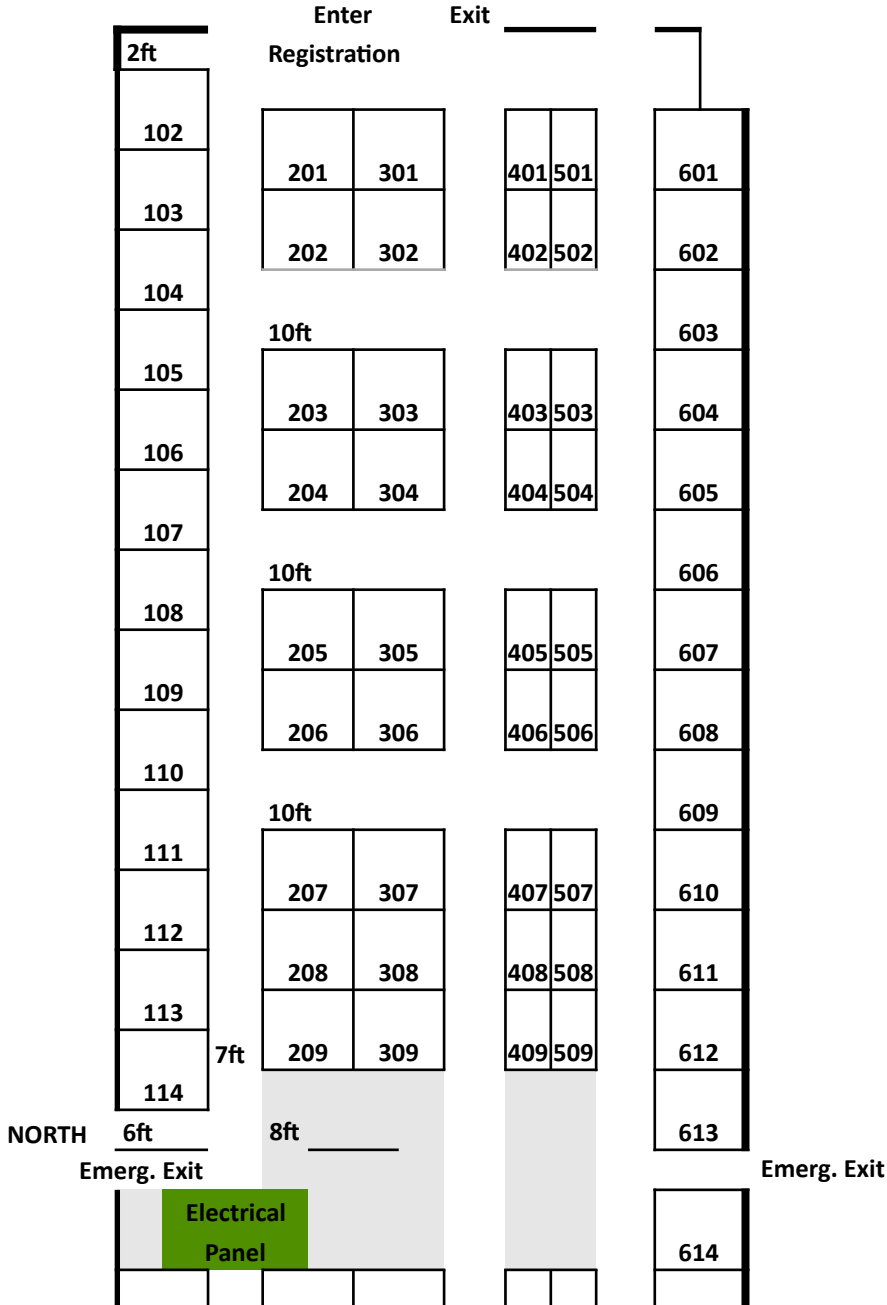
Enter Exit
2ft
Registration

102
201 301
401 501
601
103
202 302
402 502
602
104
10ft
603
105
203 303
403 503
604
106
204 304
404 504
605
107
10ft
606
108
205 305
405 505
607
109
206 306
406 506
608
110
10ft
609
111
207 307
407 507
610
112
208 308
408 508
611
113
7ft
209 309
409 509
612
114
NORTH 6ft
8ft
613
Emerg. Exit
Emerg. Exit
Electrical Panel
614